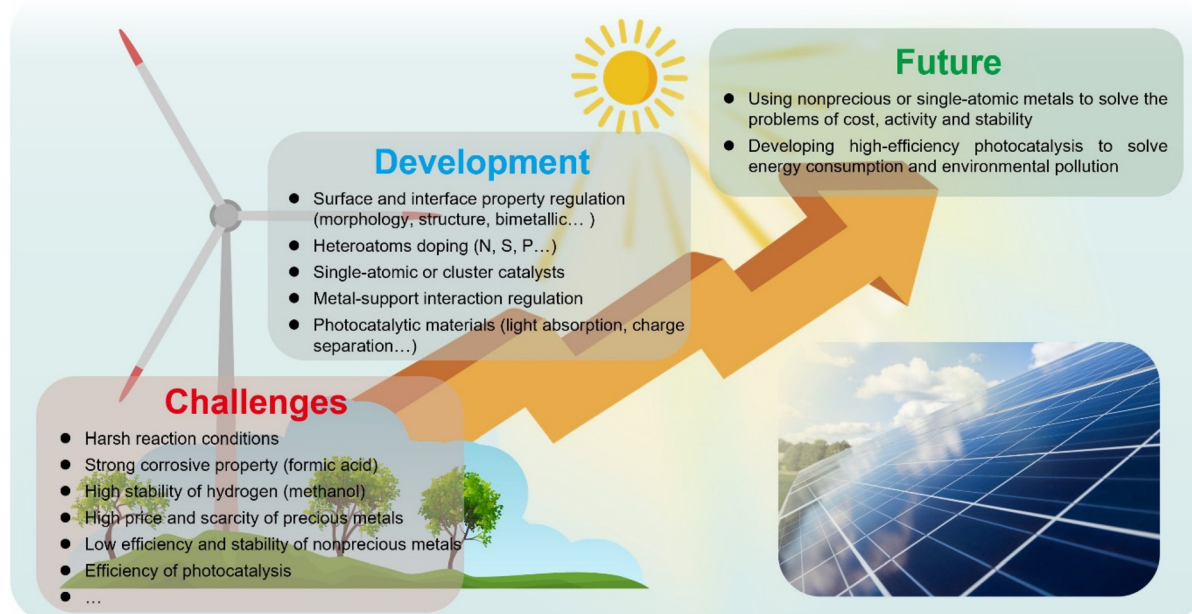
Future

- Using nonprecious or single-atomic metals to solve the problems of cost, activity and stability
- Developing high-efficiency photocatalysis to solve energy consumption and environmental pollution

Development

- Surface and interface property regulation (morphology, structure, bimetallic… )
- Heteroatoms doping (N, S, P…)
- Single-atomic or cluster catalysts
- Metal-support interaction regulation
- Photocatalytic materials (light absorption, charge separation…)

Challenges

- Harsh reaction conditions
- Strong corrosive property (formic acid)
- High stability of hydrogen (methanol)
- High price and scarcity of precious metals
- Low efficiency and stability of nonprecious metals
- Efficiency of photocatalysis
- …